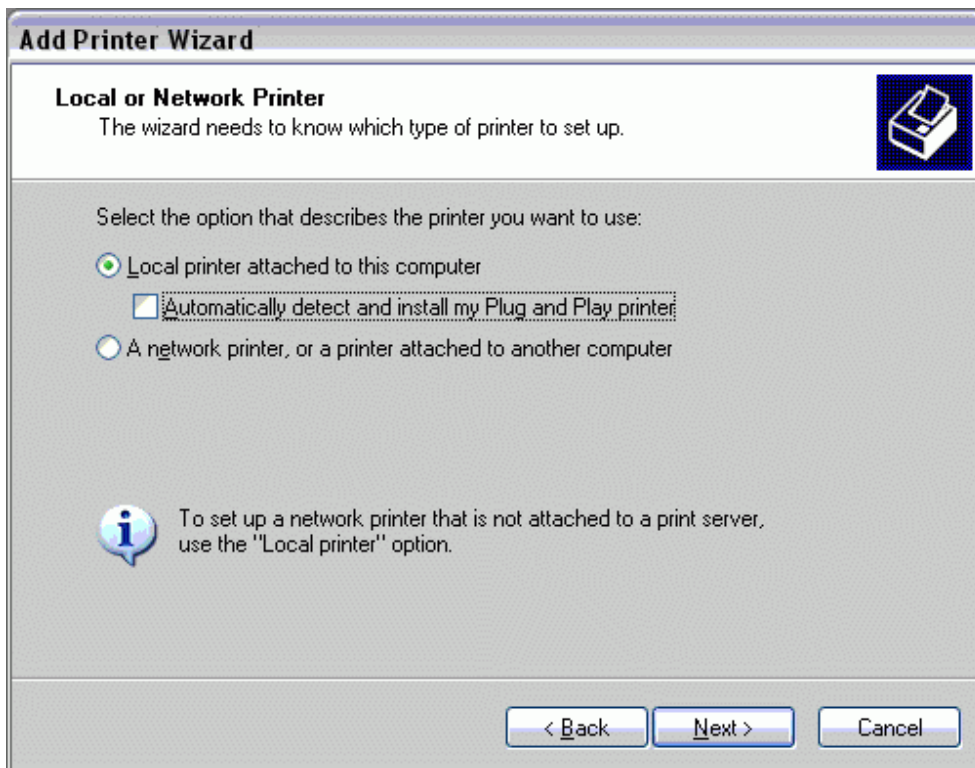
Add Printer Wizard

Local or Network Printer
The wizard needs to know which type of printer to set up.

Select the option that describes the printer you want to use:

Local printer attached to this computer

Automatically detect and install my Plug and Play printer

A network printer, or a printer attached to another computer

To set up a network printer that is not attached to a print server, use the "Local printer" option.

< Back | Next > | Cancel